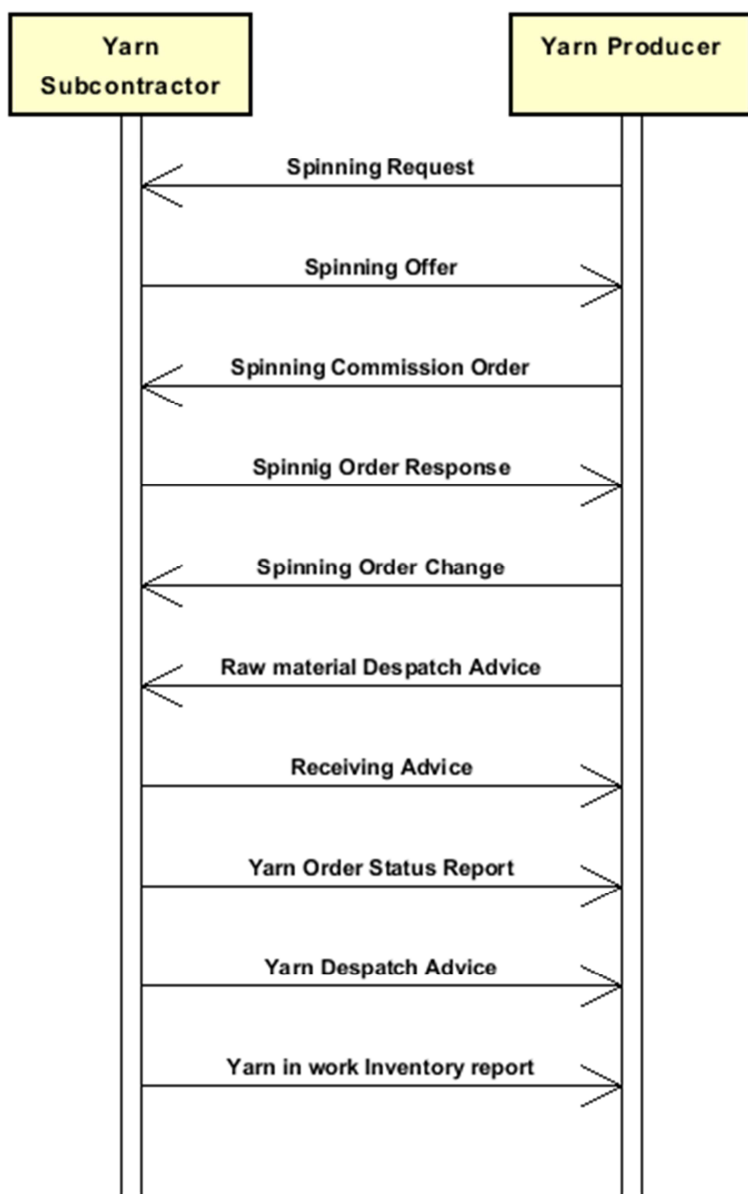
Yarn Subcontractor

Yarn Producer

Spinning Request

Spinning Offer

Spinning Commission Order

Spinnig Order Response

Spinning Order Change

Raw material Despatch Advice

Receiving Advice

Yarn Order Status Report

Yarn Despatch Advice

Yarn in work Inventory report